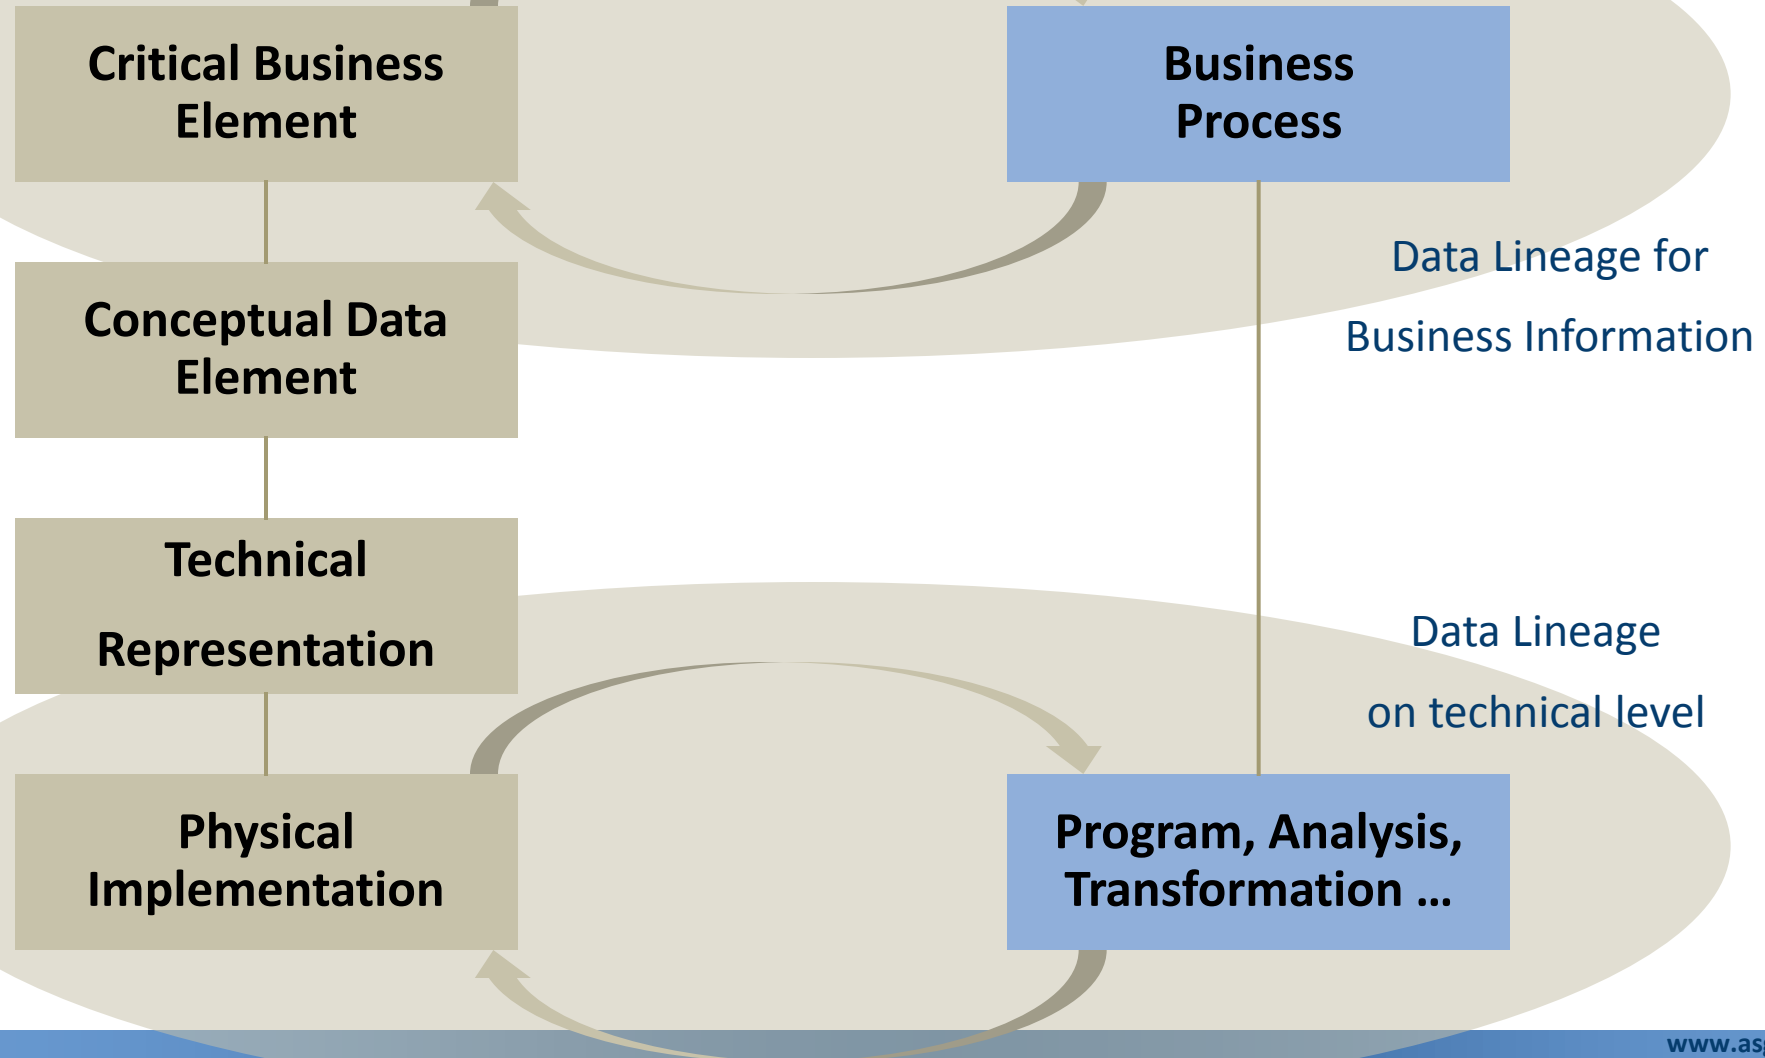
Critical Business Element

Business Process

Data Lineage for

Business Information

Conceptual Data Element

Technical

Representation

Data Lineage

on technical level

Physical Implementation

Program, Analysis, Transformation …

www.as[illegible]